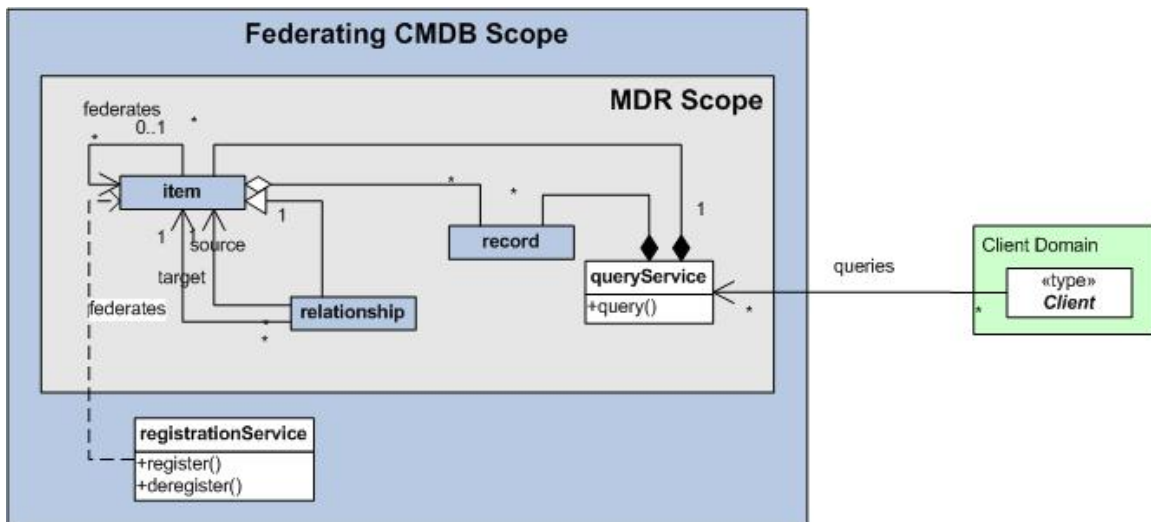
Federating CMDB Scope

MDR Scope

federates
0..1
*
*

item

*
*
1

1
1
source
target

record

queryService
+query()

federates

relationship
*
*

queries

*

Client Domain
«type»
Client
*

registrationService
+register()
+deregister()